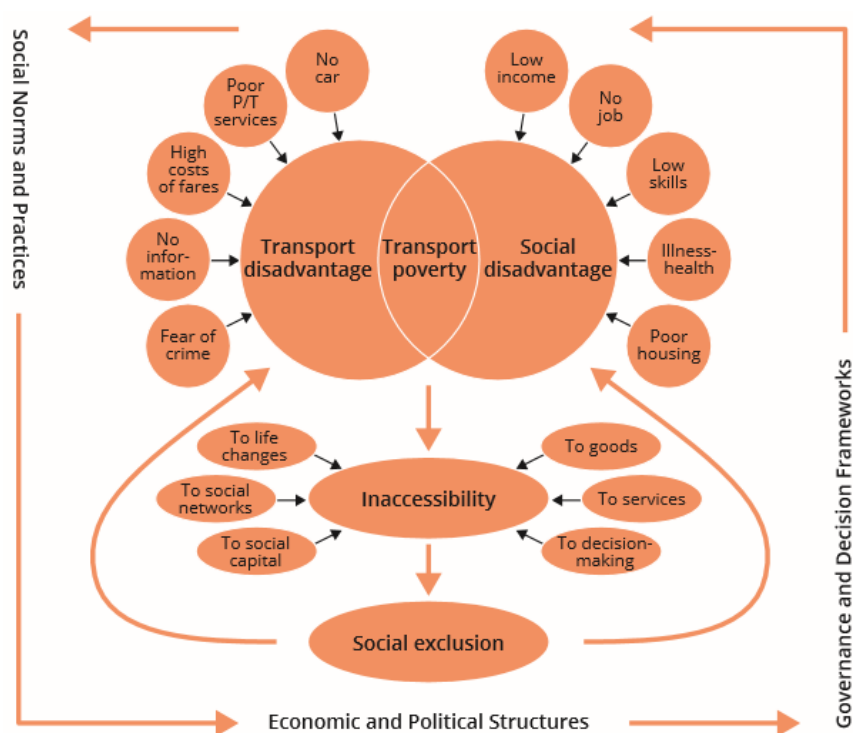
Social Norms and Practices

No car

Poor P/T services

High costs of fares

No information

Fear of crime

Low income

No job

Low skills

Illness-health

Poor housing

Transport disadvantage

Transport poverty

Social disadvantage

To life changes

To social networks

To social capital

Inaccessibility

To goods

To services

To decision-making

Social exclusion

Economic and Political Structures

Governance and Decision Frameworks